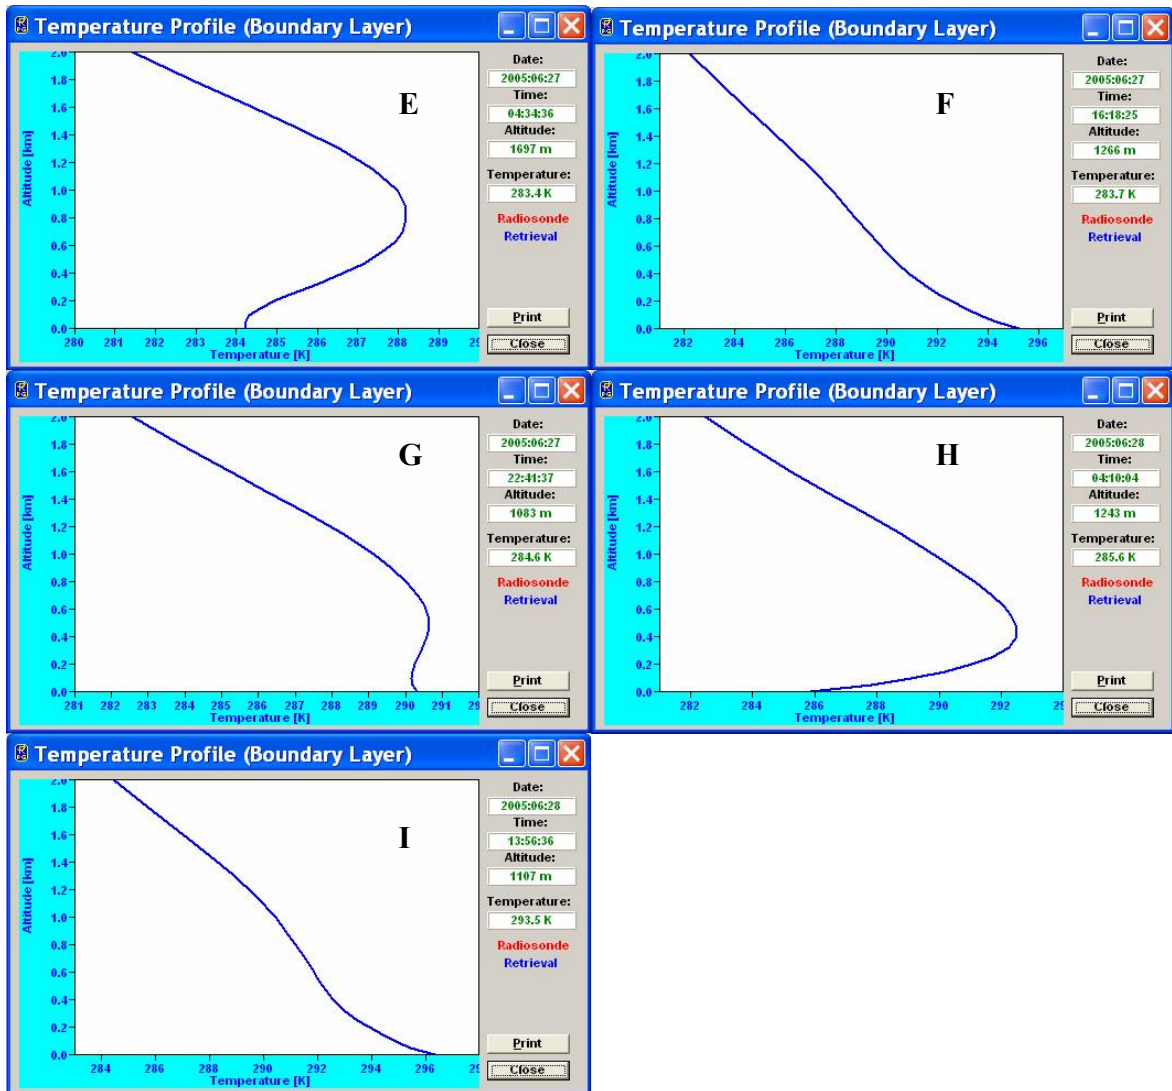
Temperature Profile (Boundary Layer)

E

Altitude [km]

2.0
1.8
1.6
1.4
1.2
1.0
0.8
0.6
0.4
0.2
0.0

280 281 282 283 284 285 286 287 288 289 2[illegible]
Temperature [K]

Date:
2005:06:27
Time:
04:34:36
Altitude:
1697 m
Temperature:
283.4 K
Radiosonde
Retrieval
Print
Close

Temperature Profile (Boundary Layer)

F

Altitude [km]

2.0
1.8
1.6
1.4
1.2
1.0
0.8
0.6
0.4
0.2
0.0

282 284 286 288 290 292 294 296
Temperature [K]

Date:
2005:06:27
Time:
16:18:25
Altitude:
1266 m
Temperature:
283.7 K
Radiosonde
Retrieval
Print
Close

Temperature Profile (Boundary Layer)

G

Altitude [km]

2.0
1.8
1.6
1.4
1.2
1.0
0.8
0.6
0.4
0.2
0.0

281 282 283 284 285 286 287 288 289 290 291 2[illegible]
Temperature [K]

Date:
2005:06:27
Time:
22:41:37
Altitude:
1083 m
Temperature:
284.6 K
Radiosonde
Retrieval
Print
Close

Temperature Profile (Boundary Layer)

H

Altitude [km]

2.0
1.8
1.6
1.4
1.2
1.0
0.8
0.6
0.4
0.2
0.0

282 284 286 288 290 292 2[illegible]
Temperature [K]

Date:
2005:06:28
Time:
04:10:04
Altitude:
1243 m
Temperature:
285.6 K
Radiosonde
Retrieval
Print
Close

Temperature Profile (Boundary Layer)

I

Altitude [km]

2.0
1.8
1.6
1.4
1.2
1.0
0.8
0.6
0.4
0.2
0.0

284 286 288 290 292 294 296 2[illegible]
Temperature [K]

Date:
2005:06:28
Time:
13:56:36
Altitude:
1107 m
Temperature:
293.5 K
Radiosonde
Retrieval
Print
Close